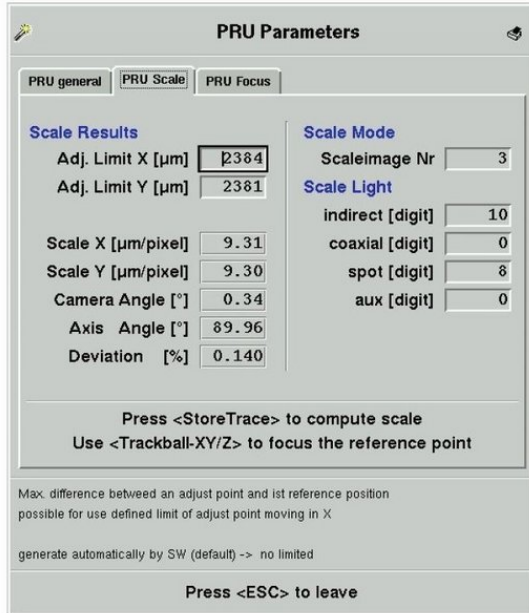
PRU Parameters

PRU general | PRU Scale | PRU Focus

Scale Results

Adj. Limit X [µm] 2384

Adj. Limit Y [µm] 2381

Scale X [µm/pixel] 9.31

Scale Y [µm/pixel] 9.30

Camera Angle [°] 0.34

Axis Angle [°] 89.96

Deviation [%] 0.140

Scale Mode

Scaleimage Nr 3

Scale Light

indirect [digit] 10

coaxial [digit] 0

spot [digit] 8

aux [digit] 0

Press <StoreTrace> to compute scale

Use <Trackball-XY/Z> to focus the reference point

Max. difference betweed an adjust point and ist reference position possible for use defined limit of adjust point moving in X

generate automatically by SW (default) -> no limited

Press <ESC> to leave